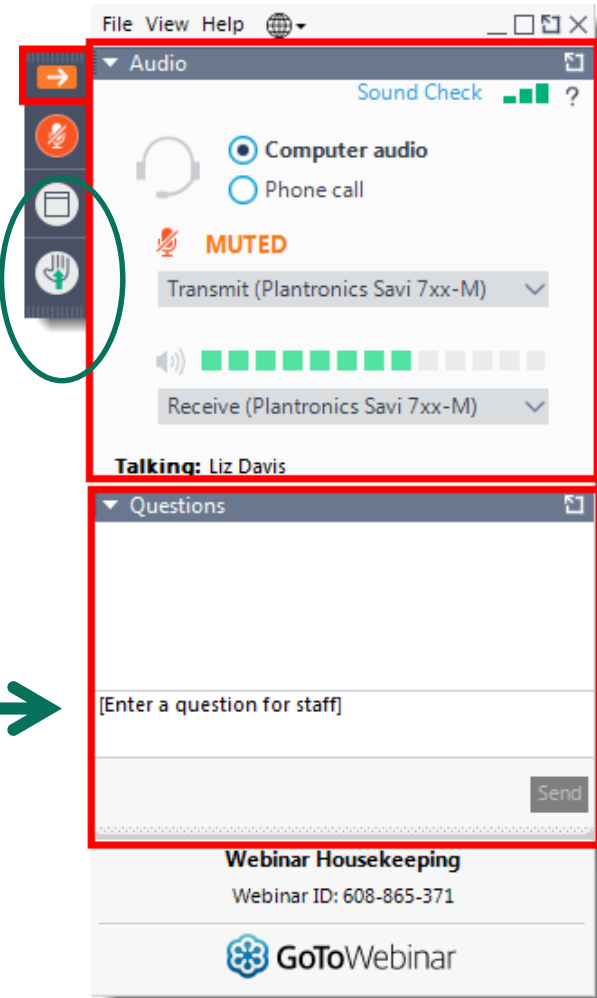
File View Help

Audio

Sound Check ?

Computer audio
Phone call

MUTED

Transmit (Plantronics Savi 7xx-M)

Receive (Plantronics Savi 7xx-M)

Talking: Liz Davis

Questions

[Enter a question for staff]

Send

Webinar Housekeeping
Webinar ID: 608-865-371

GoToWebinar